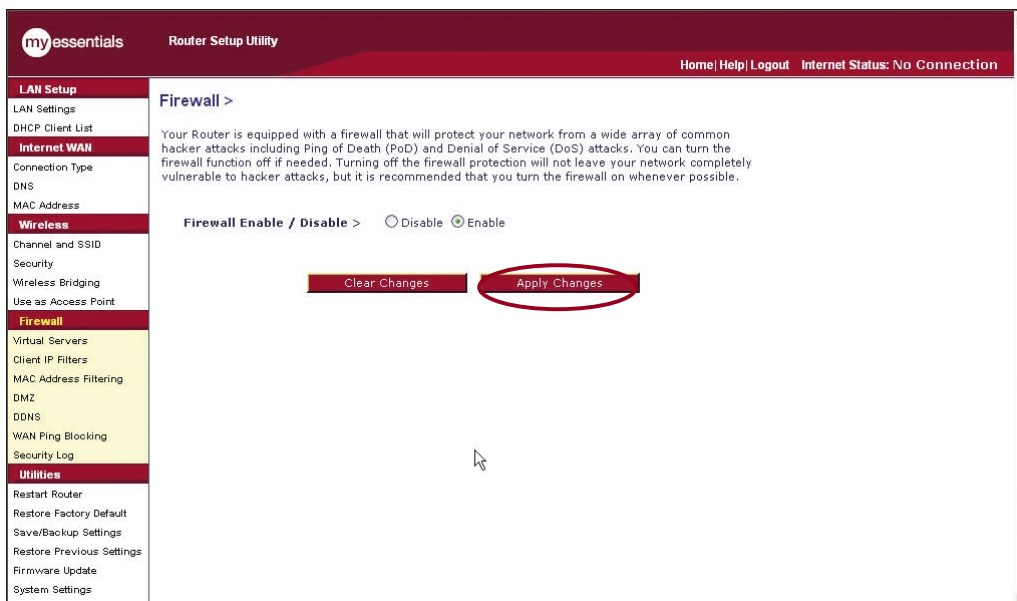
my essentials

Router Setup Utility

Home | Help | Logout Internet Status: No Connection

LAN Setup
LAN Settings
DHCP Client List
Internet WAN
Connection Type
DNS
MAC Address
Wireless
Channel and SSID
Security
Wireless Bridging
Use as Access Point
Firewall
Virtual Servers
Client IP Filters
MAC Address Filtering
DMZ
DDNS
WAN Ping Blocking
Security Log
Utilities
Restart Router
Restore Factory Default
Save/Backup Settings
Restore Previous Settings
Firmware Update
System Settings

Firewall >

Your Router is equipped with a firewall that will protect your network from a wide array of common hacker attacks including Ping of Death (PoD) and Denial of Service (DoS) attacks. You can turn the firewall function off if needed. Turning off the firewall protection will not leave your network completely vulnerable to hacker attacks, but it is recommended that you turn the firewall on whenever possible.

Firewall Enable / Disable > Disable Enable

Clear Changes Apply Changes